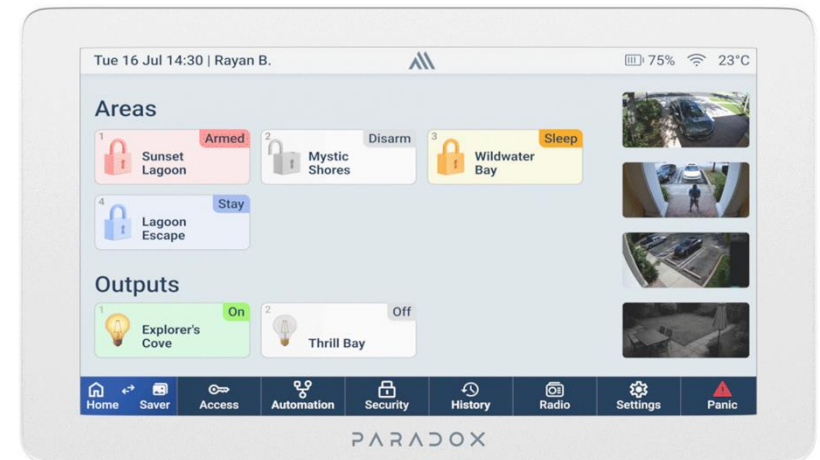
Tue 16 Jul 14:30 | Rayan B.

75% 23°C

Areas

1 Armed
Sunset Lagoon

2 Disarm
Mystic Shores

3 Sleep
Wildwater Bay

4 Stay
Lagoon Escape

Outputs

1 On
Explorer's Cove

2 Off
Thrill Bay

Home Saver Access Automation Security History Radio Settings Panic

PARADOX